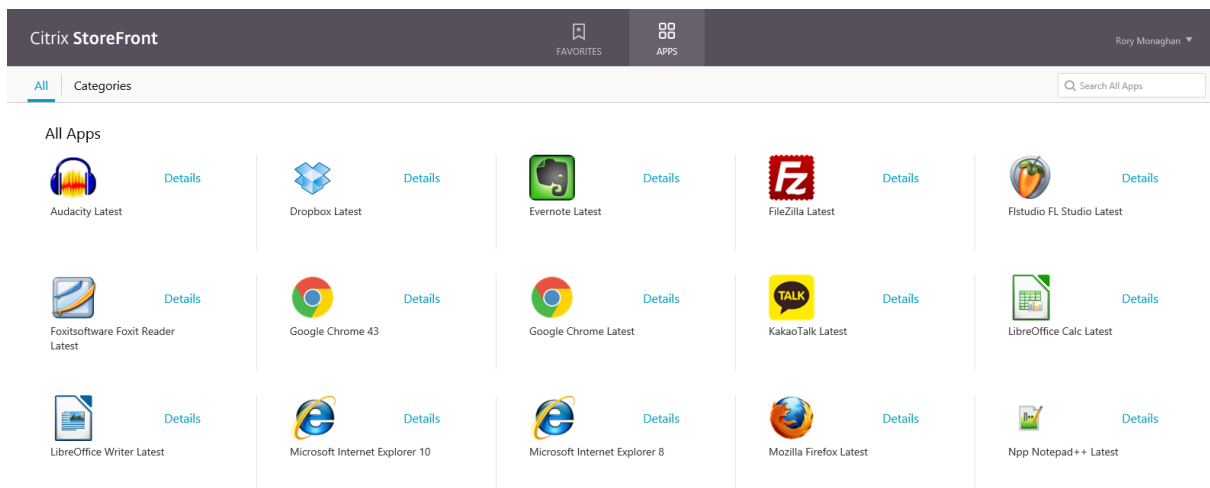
Citrix StoreFront

FAVORITES

APPS

Rory Monaghan

All

Categories

Search All Apps

All Apps

Details
Audacity Latest

Details
Dropbox Latest

Details
Evernote Latest

FZ

Details
FileZilla Latest

Details
Flstudio FL Studio Latest

Details
Foxitsoftware Foxit Reader Latest

Details
Google Chrome 43

Details
Google Chrome Latest

TALK

Details
KakaoTalk Latest

Details
LibreOffice Calc Latest

Details
LibreOffice Writer Latest

Details
Microsoft Internet Explorer 10

Details
Microsoft Internet Explorer 8

Details
Mozilla Firefox Latest

Details
Npp Notepad++ Latest